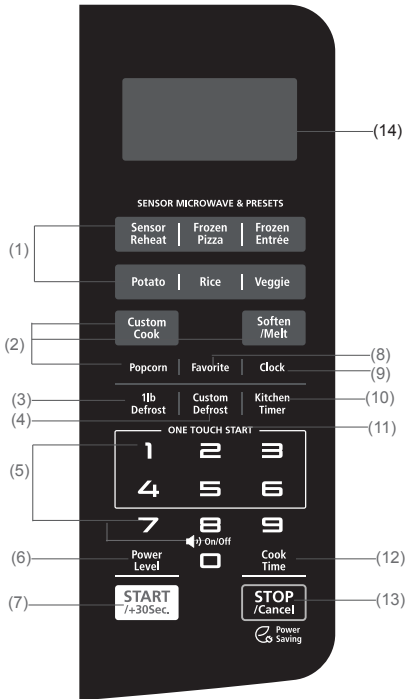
(14)

SENSOR MICROWAVE & PRESETS

(1)

Sensor Reheat | Frozen Pizza | Frozen Entrée

Potato | Rice | Veggie

(2)

Custom Cook

Soften /Melt

Popcorn | Favorite | Clock

(8)

(9)

(3)

1lb Defrost | Custom Defrost | Kitchen Timer

(10)

(4)

ONE TOUCH START

(11)

(5)

1 2 3

4 5 6

7 8 9

0

On/Off

(6)

Power Level

Cook Time

(12)

(7)

START /+30Sec.

STOP /Cancel

(13)

Power Saving